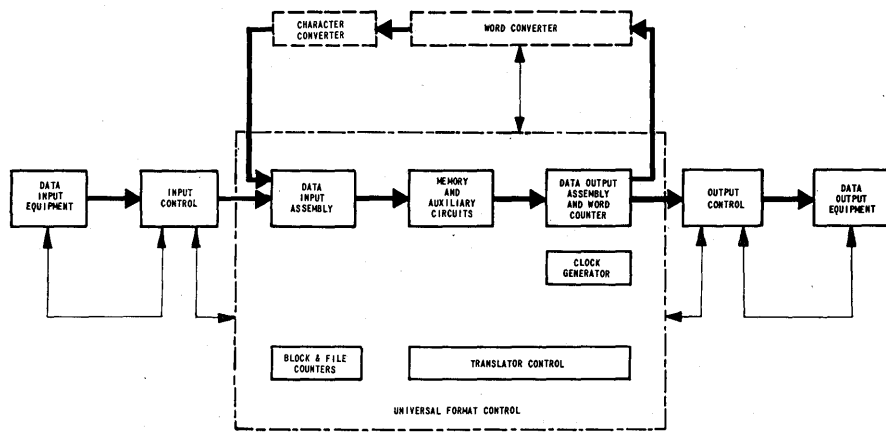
CHARACTER CONVERTER

WORD CONVERTER

DATA INPUT EQUIPMENT

INPUT CONTROL

DATA INPUT ASSEMBLY

MEMORY AND AUXILIARY CIRCUITS

DATA OUTPUT ASSEMBLY AND WORD COUNTER

OUTPUT CONTROL

DATA OUTPUT EQUIPMENT

CLOCK GENERATOR

BLOCK & FILE COUNTERS

TRANSLATOR CONTROL

UNIVERSAL FORMAT CONTROL